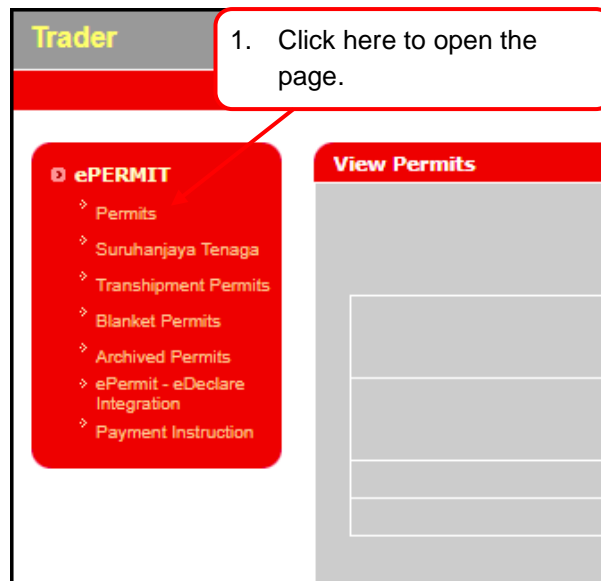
Trader

1. Click here to open the page.

ePERMIT

Permits

Suruhanjaya Tenaga

Transhipment Permits

Blanket Permits

Archived Permits

ePermit - eDeclare Integration

Payment Instruction

View Permits